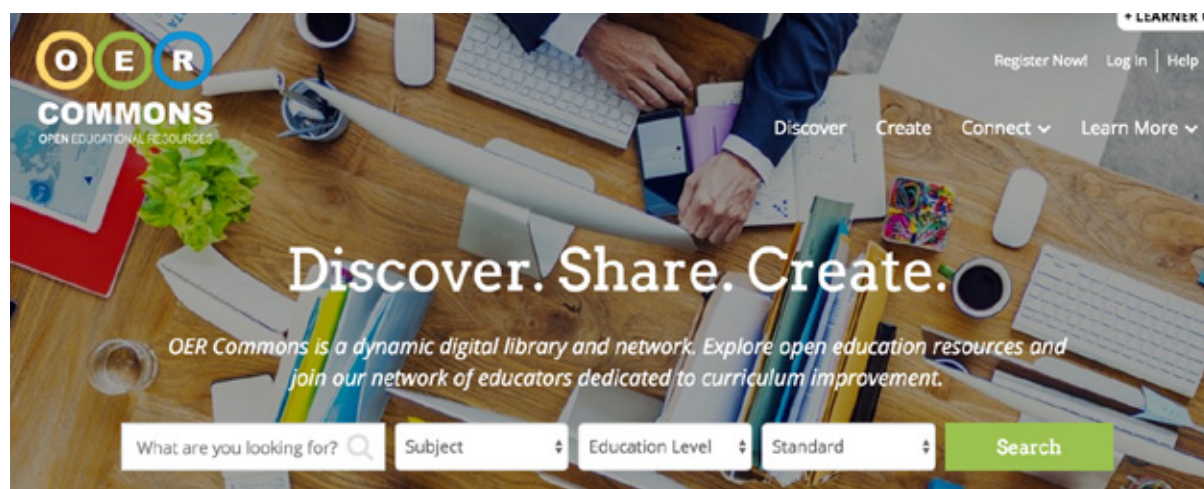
+ LEARNER

O E R
COMMONS
OPEN EDUCATIONAL RESOURCES

Register Now! Log In | Help

Discover Create Connect Learn More

Discover. Share. Create.

OER Commons is a dynamic digital library and network. Explore open education resources and join our network of educators dedicated to curriculum improvement.

What are you looking for? Subject Education Level Standard Search